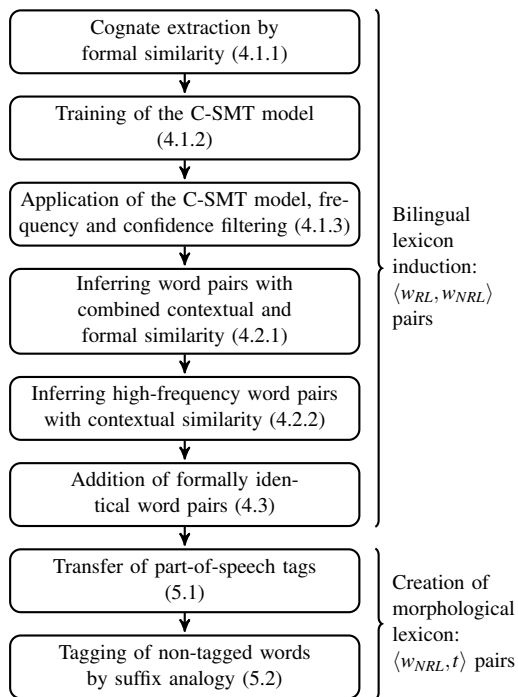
Cognate extraction by formal similarity (4.1.1)

Training of the C-SMT model (4.1.2)

Application of the C-SMT model, frequency and confidence filtering (4.1.3)

Inferring word pairs with combined contextual and formal similarity (4.2.1)

Inferring high-frequency word pairs with contextual similarity (4.2.2)

Addition of formally identical word pairs (4.3)

Bilingual lexicon induction: $\langle w_{RL}, w_{NRL} \rangle$ pairs

Transfer of part-of-speech tags (5.1)

Tagging of non-tagged words by suffix analogy (5.2)

Creation of morphological lexicon: $\langle w_{NRL}, t \rangle$ pairs